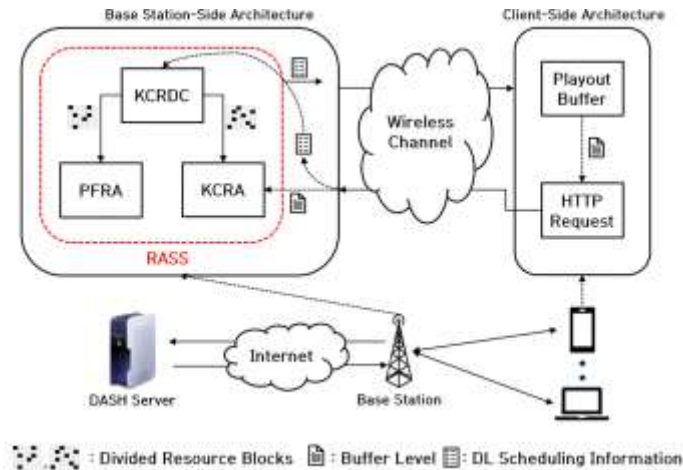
Base Station-Side Architecture

Client-Side Architecture

KCRDC

PFRA

KCRA

RASS

Wireless Channel

Playout Buffer

HTTP Request

Internet

DASH Server

Base Station

: Divided Resource Blocks : Buffer Level : DL Scheduling Information